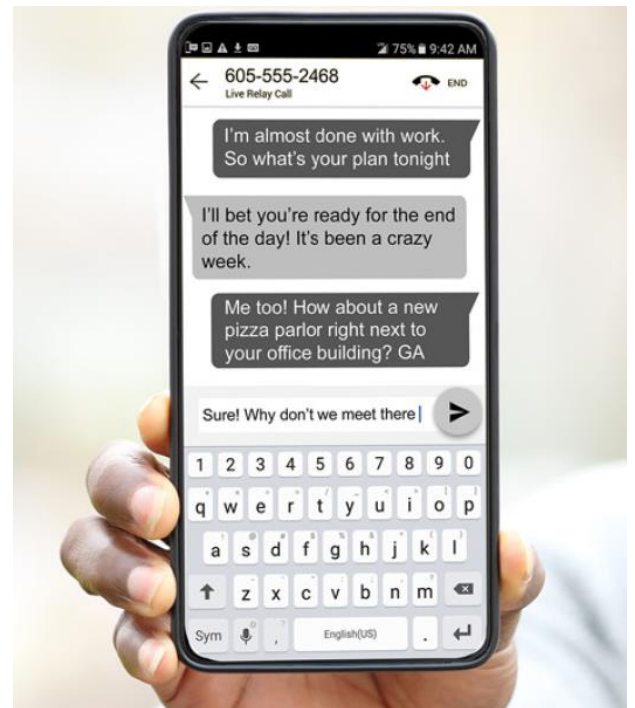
75% 9:42 AM

605-555-2468
Live Relay Call

END

I'm almost done with work. So what's your plan tonight

I'll bet you're ready for the end of the day! It's been a crazy week.

Me too! How about a new pizza parlor right next to your office building? GA

Sure! Why don't we meet there

1 2 3 4 5 6 7 8 9 0
q w e r t y u i o p
a s d f g h j k l
z x c v b n m
Sym , English(US) .